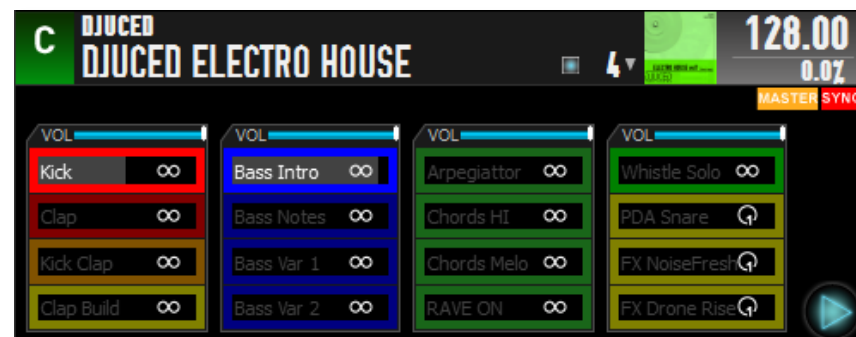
C
DJUCED
DJUCED ELECTRO HOUSE
4
128.00
0.0%
MASTER SYNC

VOL
Kick ∞
Clap ∞
Kick Clap ∞
Clap Build ∞

VOL
Bass Intro ∞
Bass Notes ∞
Bass Var 1 ∞
Bass Var 2 ∞

VOL
Arpegiattor ∞
Chords HI ∞
Chords Melo ∞
RAVE ON ∞

VOL
Whistle Solo ∞
PDA Snare
FX NoiseFresh
FX Drone Rise